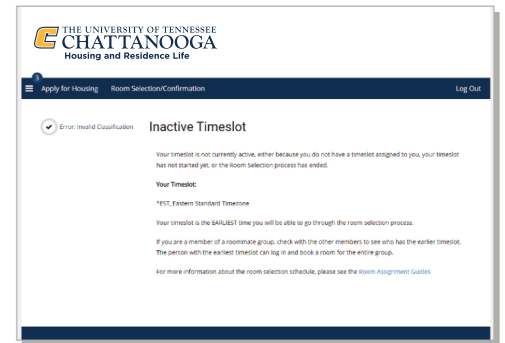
THE UNIVERSITY OF TENNESSEE
CHATTANOOGA
Housing and Residence Life

3
Apply for Housing Room Selection/Confirmation Log Out

Error: Invalid Classification

Inactive Timeslot

Your timeslot is not currently active, either because you do not have a timeslot assigned to you, your timeslot has not started yet, or the Room Selection process has ended.

Your Timeslot:

*EST, Eastern Standard Timezone

Your timeslot is the EARLIEST time you will be able to go through the room selection process.

If you are a member of a roommate group, check with the other members to see who has the earlier timeslot. The person with the earliest timeslot can log in and book a room for the entire group.

For more information about the room selection schedule, please see the Room Assignment Guides